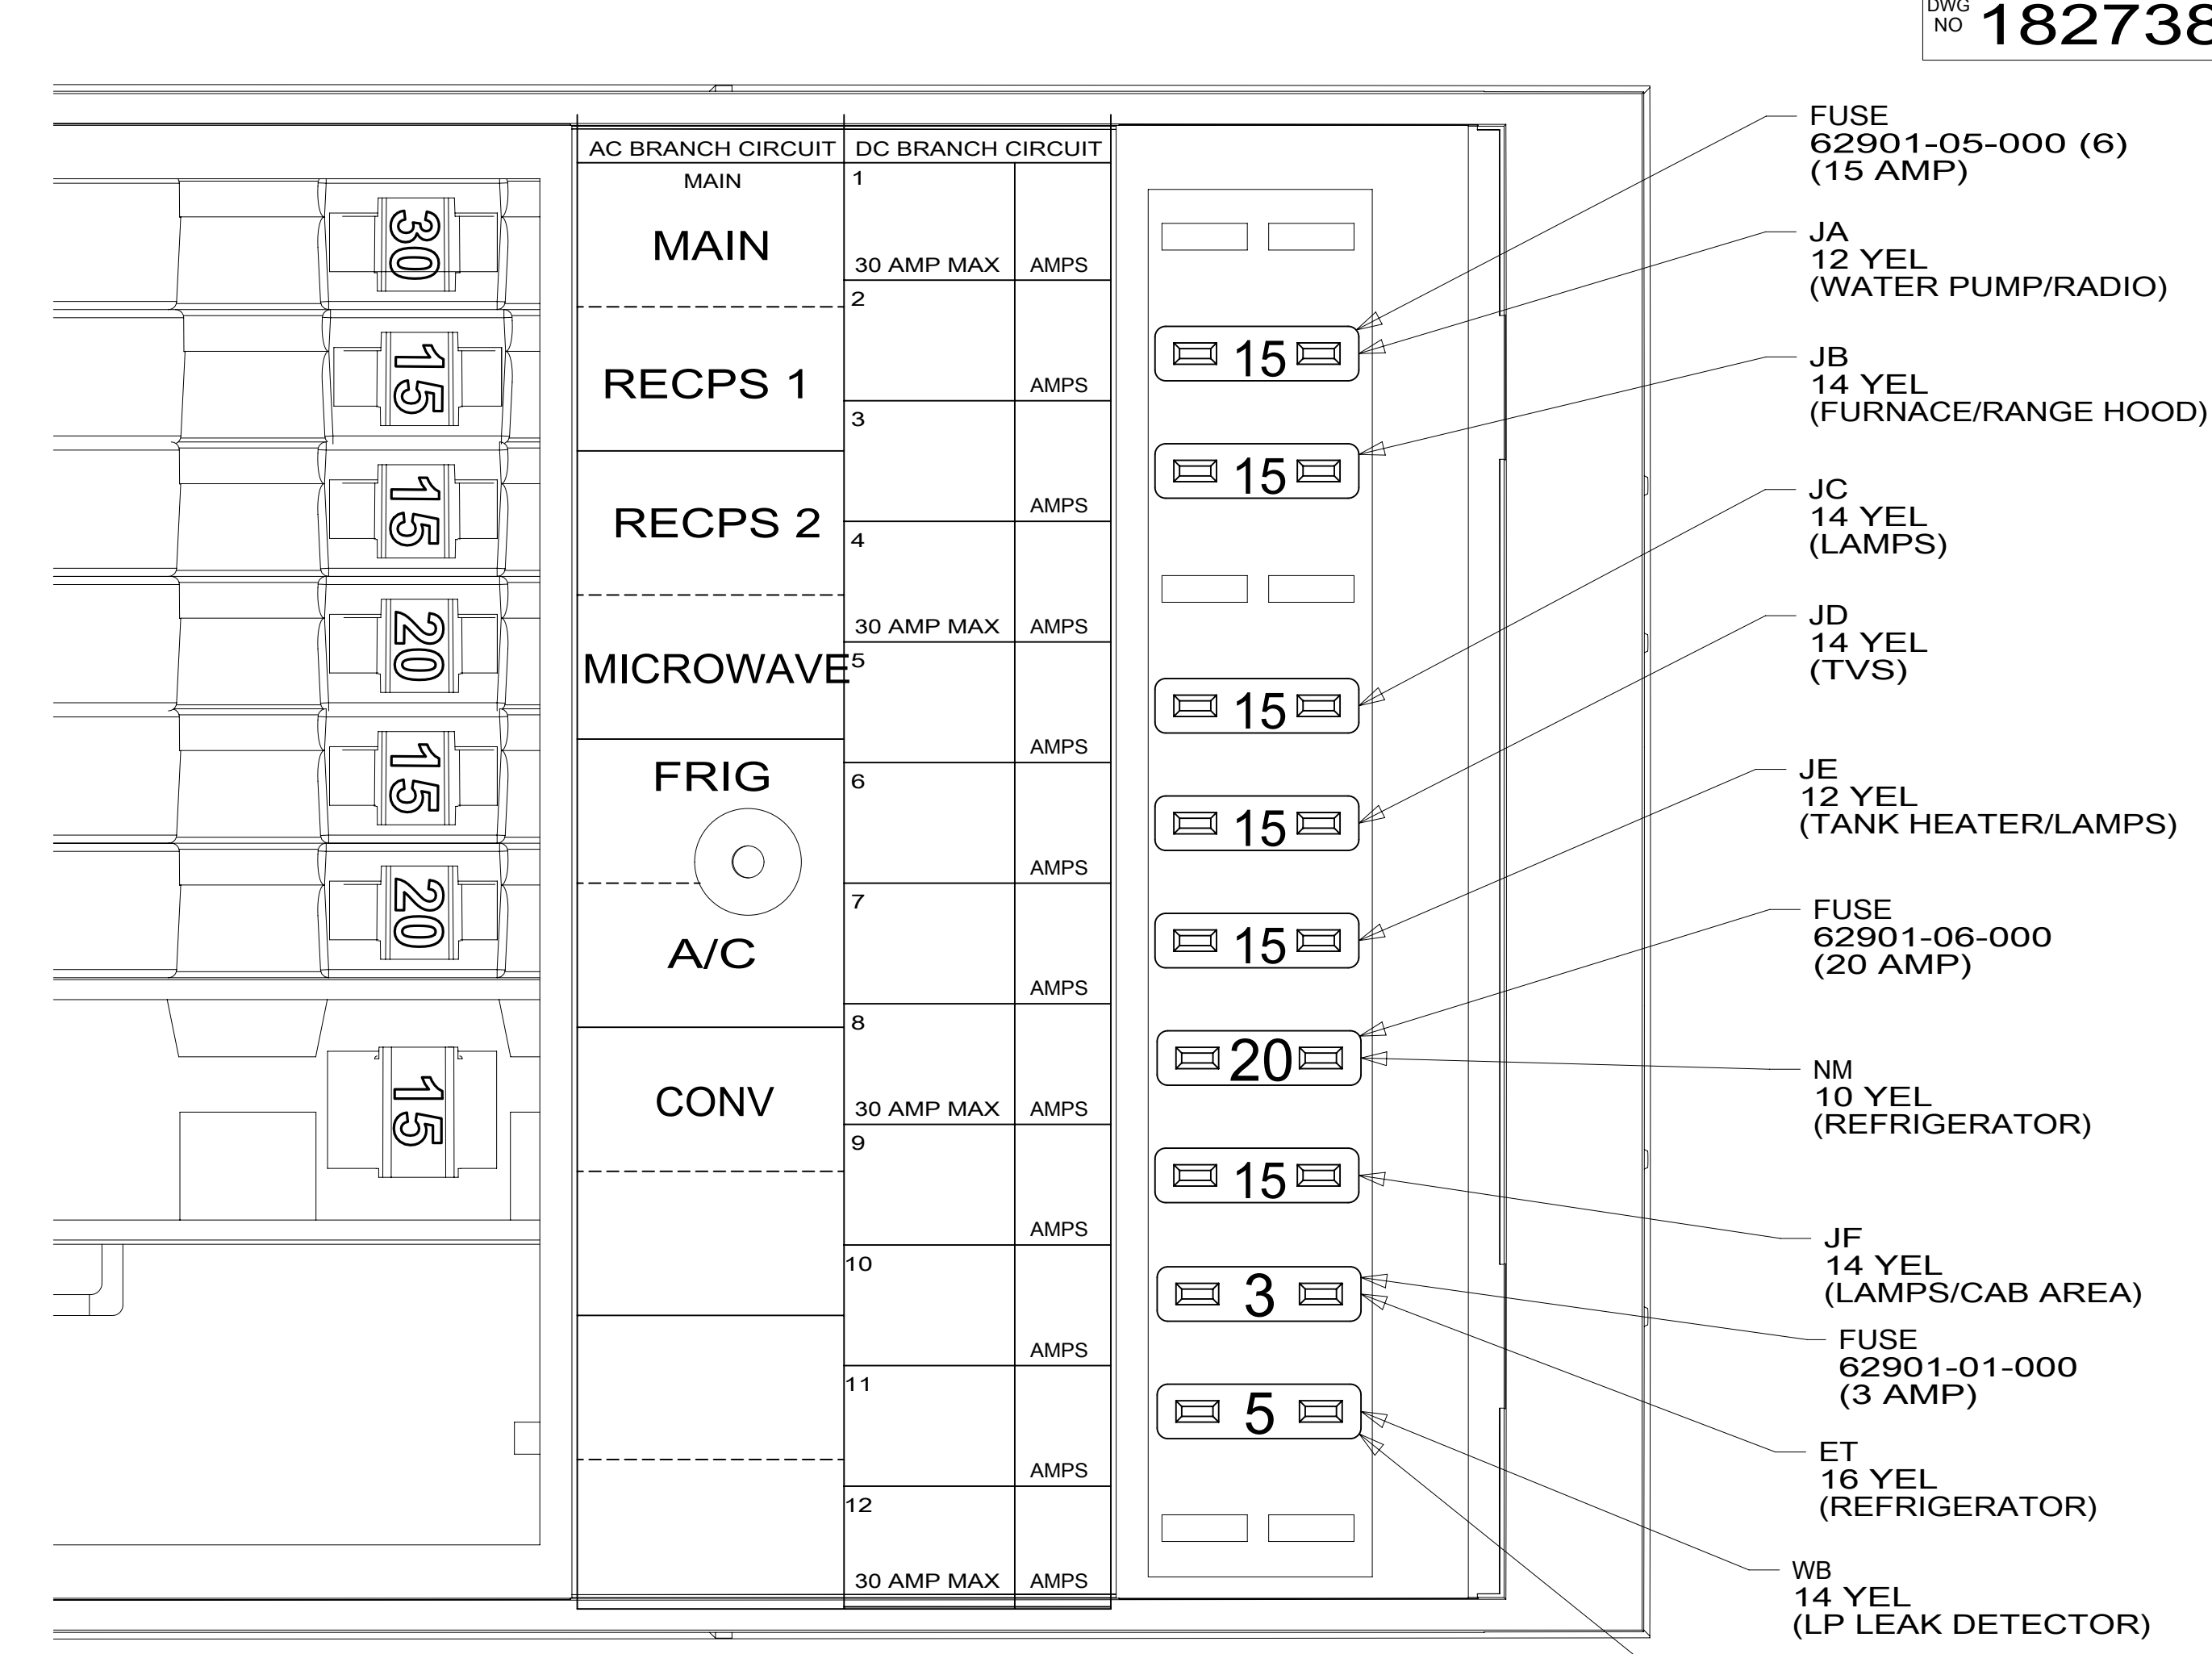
DWG NO 182738

30
15
15
20
15
20
15

| AC BRANCH CIRCUIT | DC BRANCH CIRCUIT | |
|---|---|---|
| MAIN<br>MAIN | 1<br>30 AMP MAX | AMPS |
| RECPS 1 | 2 | AMPS |
| RECPS 2 | 3 | AMPS |
| | 4<br>30 AMP MAX | AMPS |
| MICROWAVE | 5 | AMPS |
| FRIG | 6 | AMPS |
| A/C | 7 | AMPS |
| CONV | 8<br>30 AMP MAX | AMPS |
| | 9 | AMPS |
| | 10 | AMPS |
| | 11 | AMPS |
| | 12<br>30 AMP MAX | AMPS |

15
15
15
15
15
20
15
3
5

FUSE
62901-05-000 (6)
(15 AMP)

JA
12 YEL
(WATER PUMP/RADIO)

JB
14 YEL
(FURNACE/RANGE HOOD)

JC
14 YEL
(LAMPS)

JD
14 YEL
(TVS)

JE
12 YEL
(TANK HEATER/LAMPS)

FUSE
62901-06-000
(20 AMP)

NM
10 YEL
(REFRIGERATOR)

JF
14 YEL
(LAMPS/CAB AREA)

FUSE
62901-01-000
(3 AMP)

ET
16 YEL
(REFRIGERATOR)

WB
14 YEL
(LP LEAK DETECTOR)